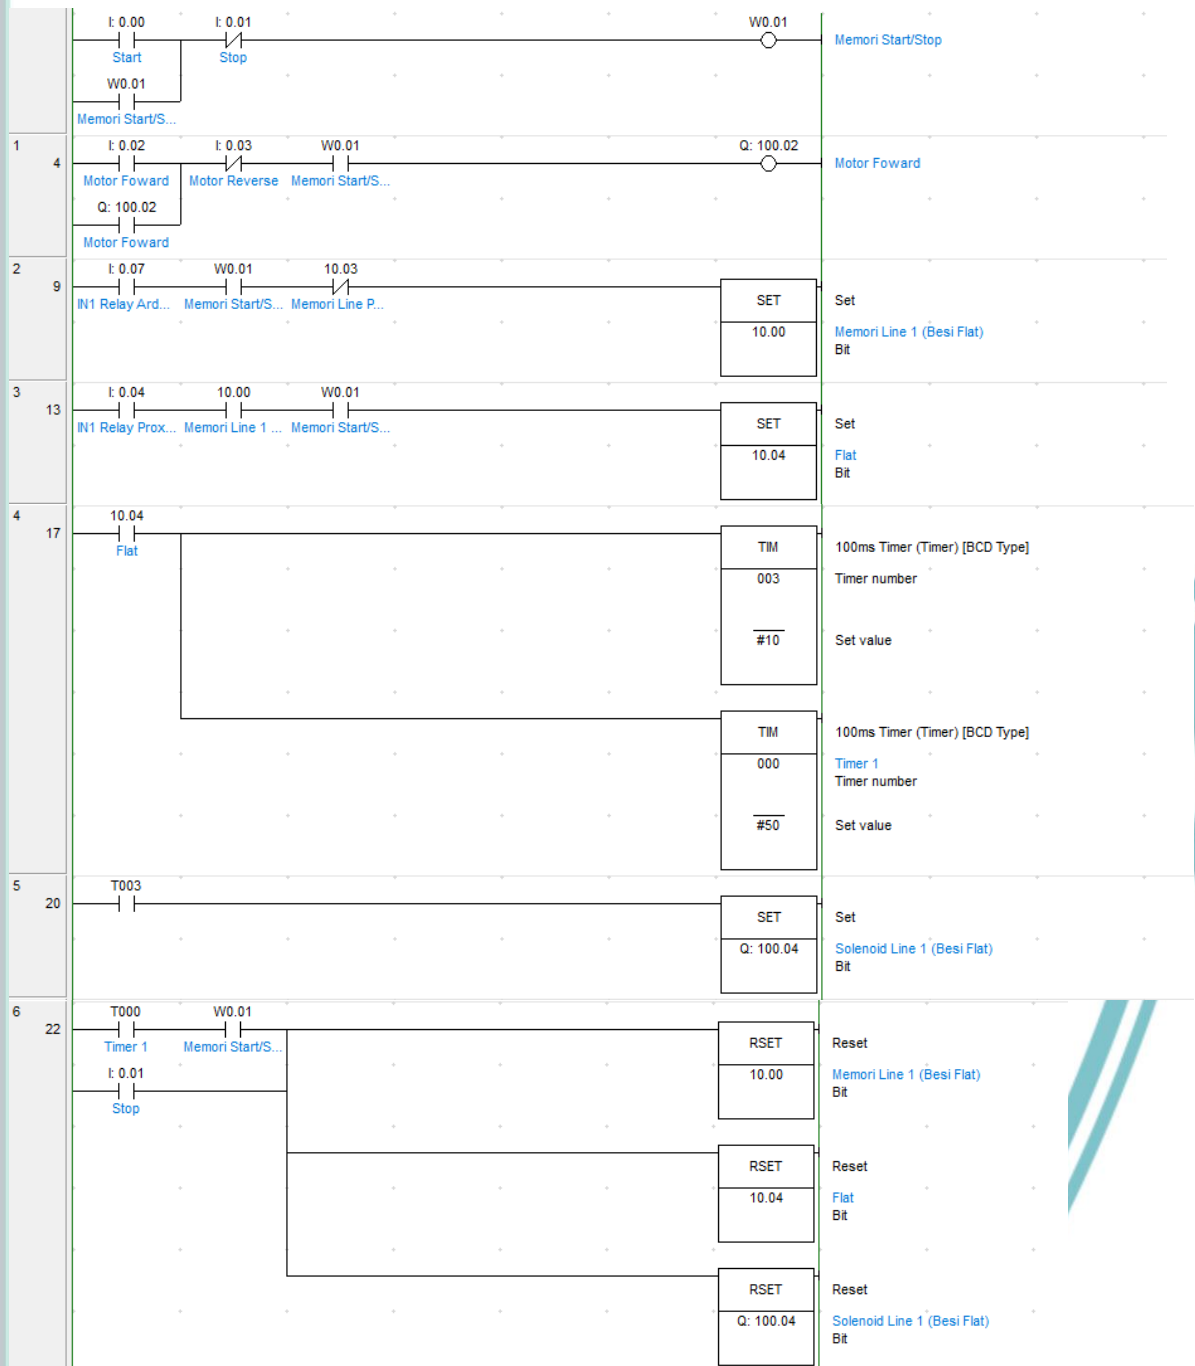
I: 0.00 I: 0.01 W0.01
Start Stop Memori Start/Stop
W0.01
Memori Start/S...

1
4
I: 0.02 I: 0.03 W0.01 Q: 100.02
Motor Foward Motor Reverse Memori Start/S... Motor Foward
Q: 100.02
Motor Foward

2
9
I: 0.07 W0.01 10.03
IN1 Relay Ard... Memori Start/S... Memori Line P...
SET
10.00
Set
Memori Line 1 (Besi Flat)
Bit

3
13
I: 0.04 10.00 W0.01
IN1 Relay Prox... Memori Line 1 ... Memori Start/S...
SET
10.04
Set
Flat
Bit

4
17
10.04
Flat
TIM
003
#10
100ms Timer (Timer) [BCD Type]
Timer number
Set value
TIM
000
#50
100ms Timer (Timer) [BCD Type]
Timer 1
Timer number
Set value

5
20
T003
SET
Q: 100.04
Set
Solenoid Line 1 (Besi Flat)
Bit

6
22
T000 W0.01
Timer 1 Memori Start/S...
I: 0.01
Stop
RSET
10.00
Reset
Memori Line 1 (Besi Flat)
Bit
RSET
10.04
Reset
Flat
Bit
RSET
Q: 100.04
Reset
Solenoid Line 1 (Besi Flat)
Bit